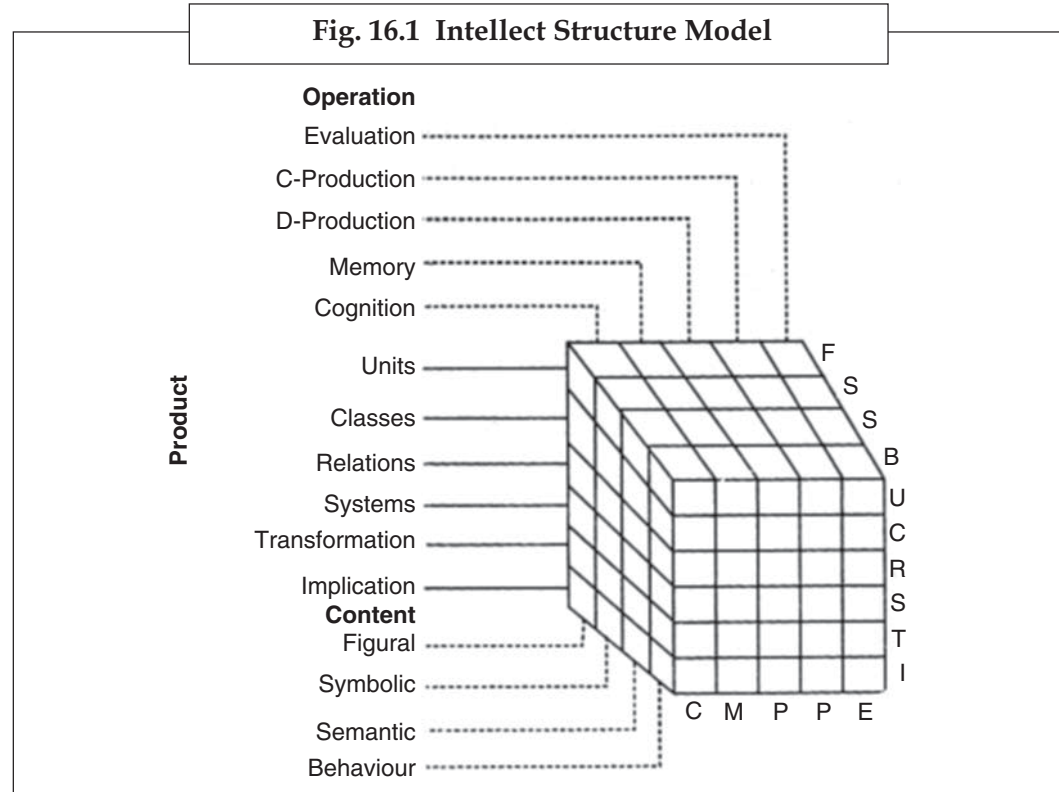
Fig. 16.1 Intellect Structure Model

Operation
Evaluation
C-Production
D-Production
Memory
Cognition

Product
Units
Classes
Relations
Systems
Transformation
Implication

Content
Figural
Symbolic
Semantic
Behaviour

F
S
S
B

U
C
R
S
T
I

C M P P E